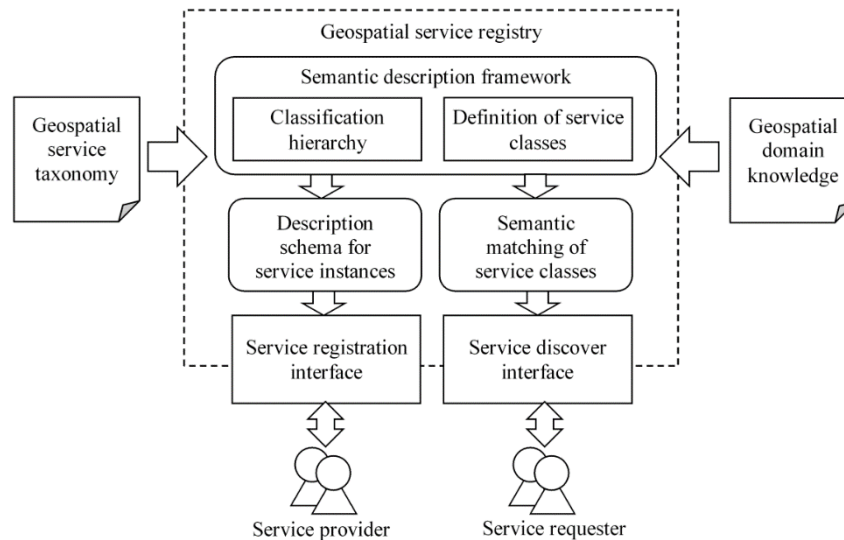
Geospatial service registry

Semantic description framework

Classification hierarchy

Definition of service classes

Geospatial service taxonomy

Geospatial domain knowledge

Description schema for service instances

Semantic matching of service classes

Service registration interface

Service discover interface

Service provider

Service requester